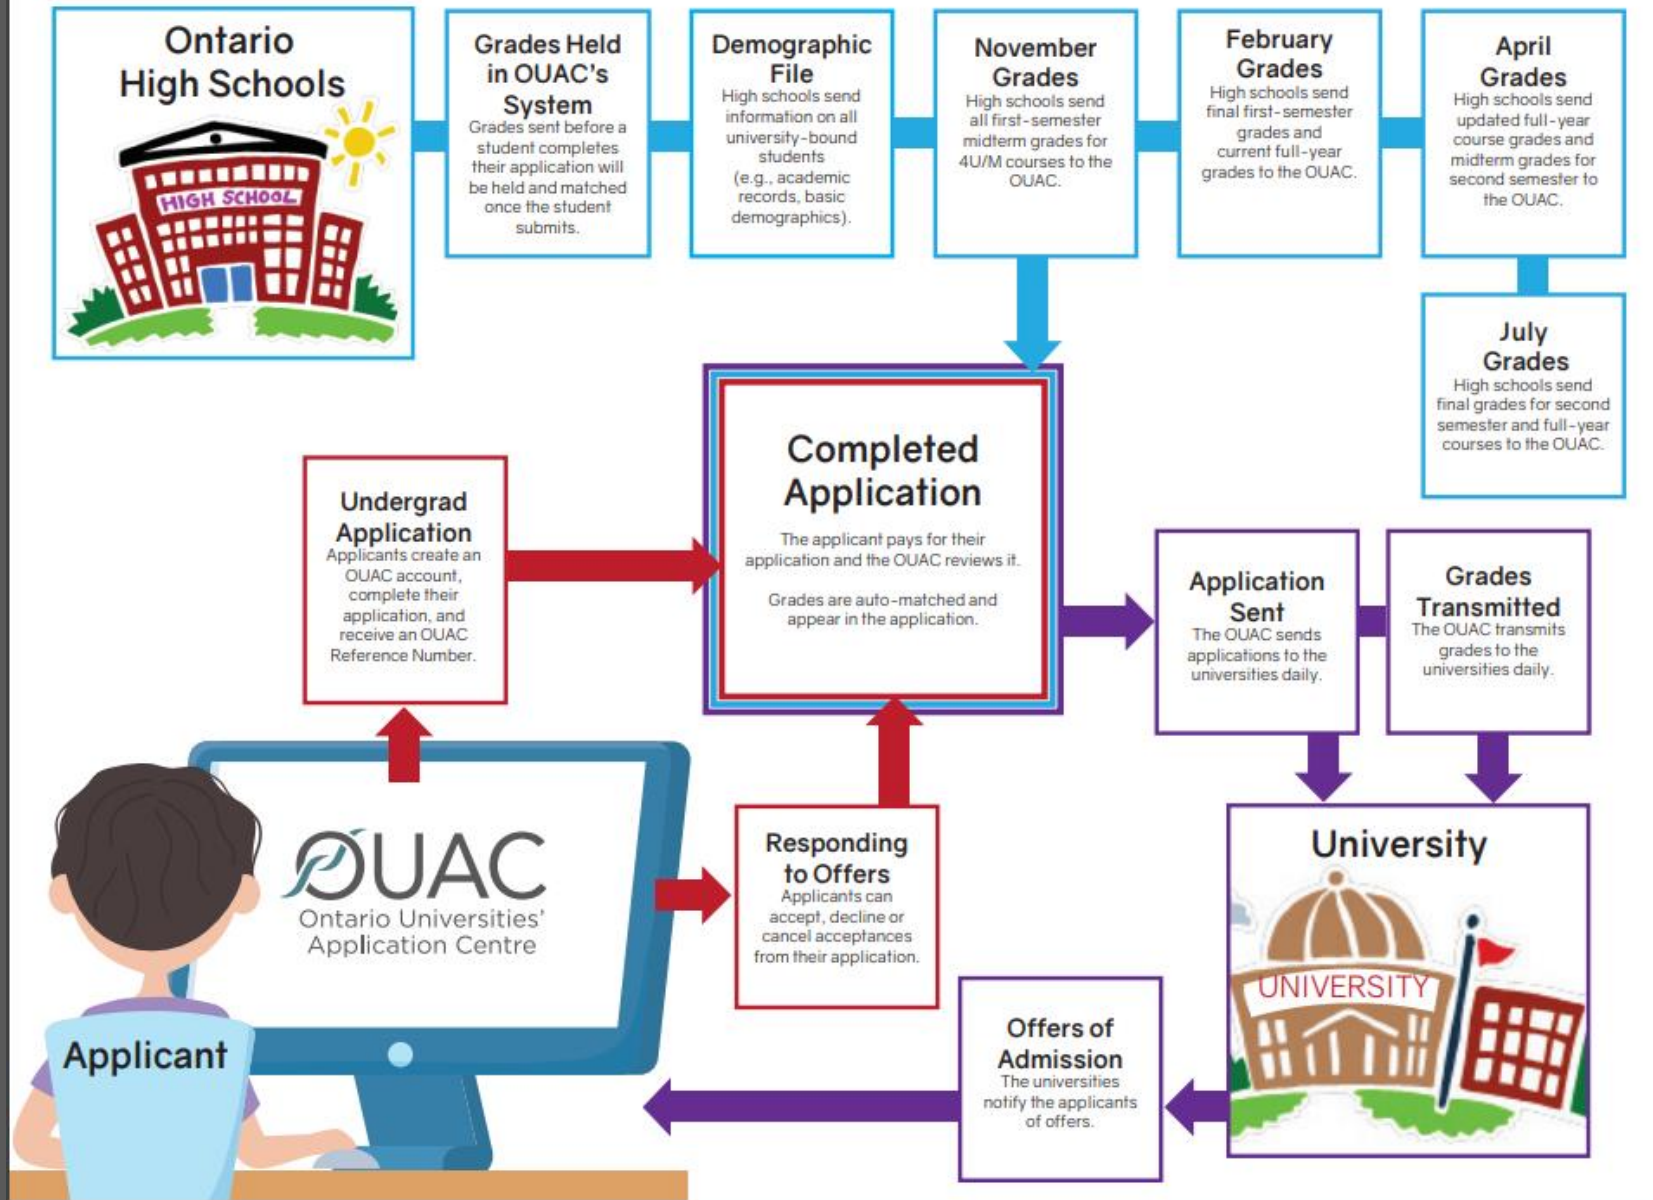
Ontario High Schools

HIGH SCHOOL

Grades Held in OUAC's System
Grades sent before a student completes their application will be held and matched once the student submits.

Demographic File
High schools send information on all university-bound students (e.g., academic records, basic demographics).

November Grades
High schools send all first-semester midterm grades for 4U/M courses to the OUAC.

February Grades
High schools send final first-semester grades and current full-year grades to the OUAC.

April Grades
High schools send updated full-year course grades and midterm grades for second semester to the OUAC.

July Grades
High schools send final grades for second semester and full-year courses to the OUAC.

Undergrad Application
Applicants create an OUAC account, complete their application, and receive an OUAC Reference Number.

Completed Application
The applicant pays for their application and the OUAC reviews it.

Grades are auto-matched and appear in the application.

Application Sent
The OUAC sends applications to the universities daily.

Grades Transmitted
The OUAC transmits grades to the universities daily.

OUAC
Ontario Universities' Application Centre

Applicant

Responding to Offers
Applicants can accept, decline or cancel acceptances from their application.

University

UNIVERSITY

Offers of Admission
The universities notify the applicants of offers.